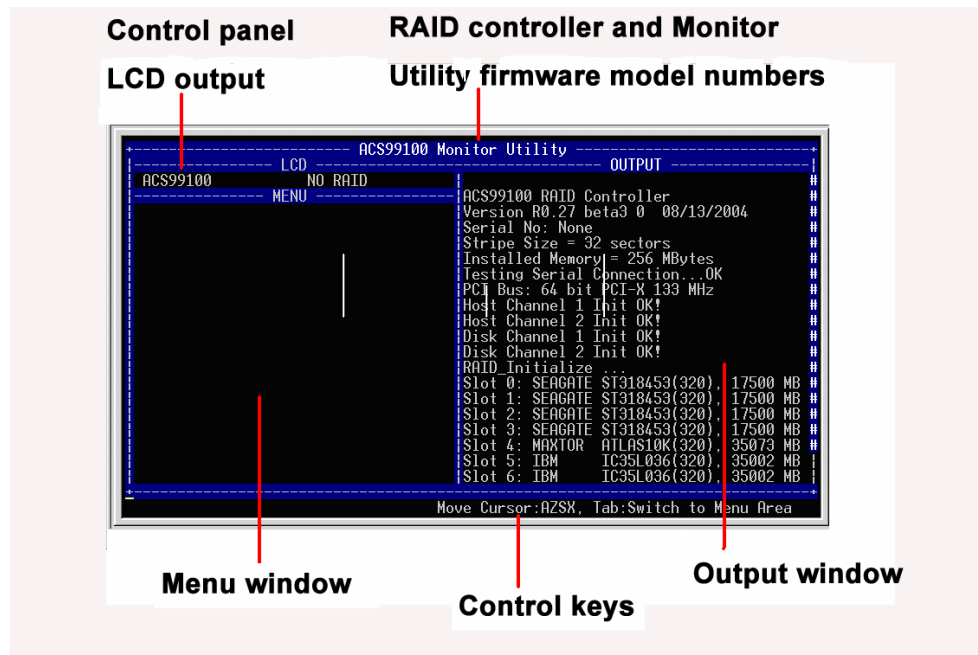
Control panel

RAID controller and Monitor

LCD output

Utility firmware model numbers

ACS99100 Monitor Utility

LCD

OUTPUT

ACS99100 NO RAID

MENU

ACS99100 RAID Controller
Version R0.27 beta3 0 08/13/2004
Serial No: None
Stripe Size = 32 sectors
Installed Memory = 256 MBytes
Testing Serial Connection...OK
PCI Bus: 64 bit PCI-X 133 MHz
Host Channel 1 Init OK!
Host Channel 2 Init OK!
Disk Channel 1 Init OK!
Disk Channel 2 Init OK!
RAID_Initialize ...
Slot 0: SEAGATE ST318453(320), 17500 MB
Slot 1: SEAGATE ST318453(320), 17500 MB
Slot 2: SEAGATE ST318453(320), 17500 MB
Slot 3: SEAGATE ST318453(320), 17500 MB
Slot 4: MAXTOR ATLAS10K(320), 35073 MB
Slot 5: IBM IC35L036(320), 35002 MB
Slot 6: IBM IC35L036(320), 35002 MB

Move Cursor:AZSX, Tab:Switch to Menu Area

Menu window

Output window

Control keys